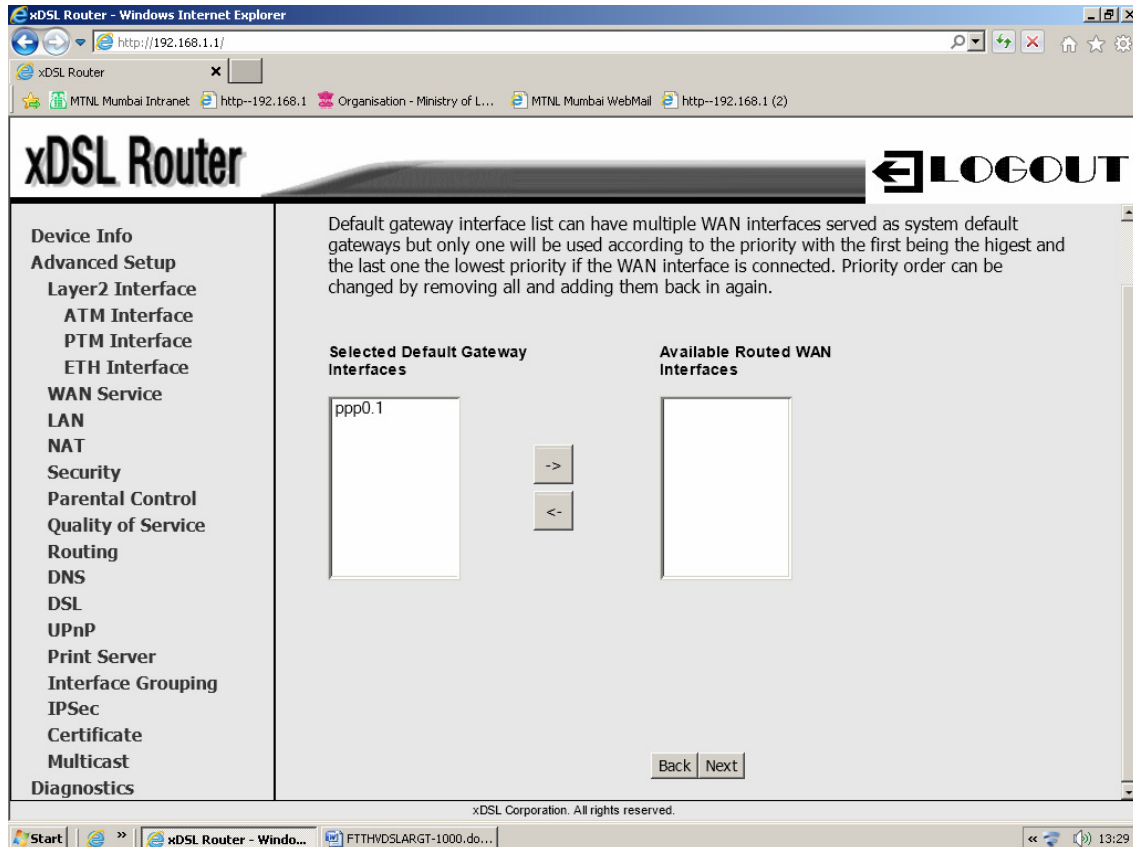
xDSL Router - Windows Internet Explorer

http://192.168.1.1/

xDSL Router

MTNL Mumbai Intranet http--192.168.1 Organisation - Ministry of L... MTNL Mumbai WebMail http--192.168.1 (2)

xDSL Router

LOGOUT

Device Info
Advanced Setup
Layer2 Interface
ATM Interface
PTM Interface
ETH Interface
WAN Service
LAN
NAT
Security
Parental Control
Quality of Service
Routing
DNS
DSL
UPnP
Print Server
Interface Grouping
IPSec
Certificate
Multicast
Diagnostics

Default gateway interface list can have multiple WAN interfaces served as system default gateways but only one will be used according to the priority with the first being the higest and the last one the lowest priority if the WAN interface is connected. Priority order can be changed by removing all and adding them back in again.

Selected Default Gateway Interfaces

ppp0.1

->

<-

Available Routed WAN Interfaces

Back Next

xDSL Corporation. All rights reserved.

Start

xDSL Router - Windo...

FTTHVDSLARGT-1000.do...

13:29